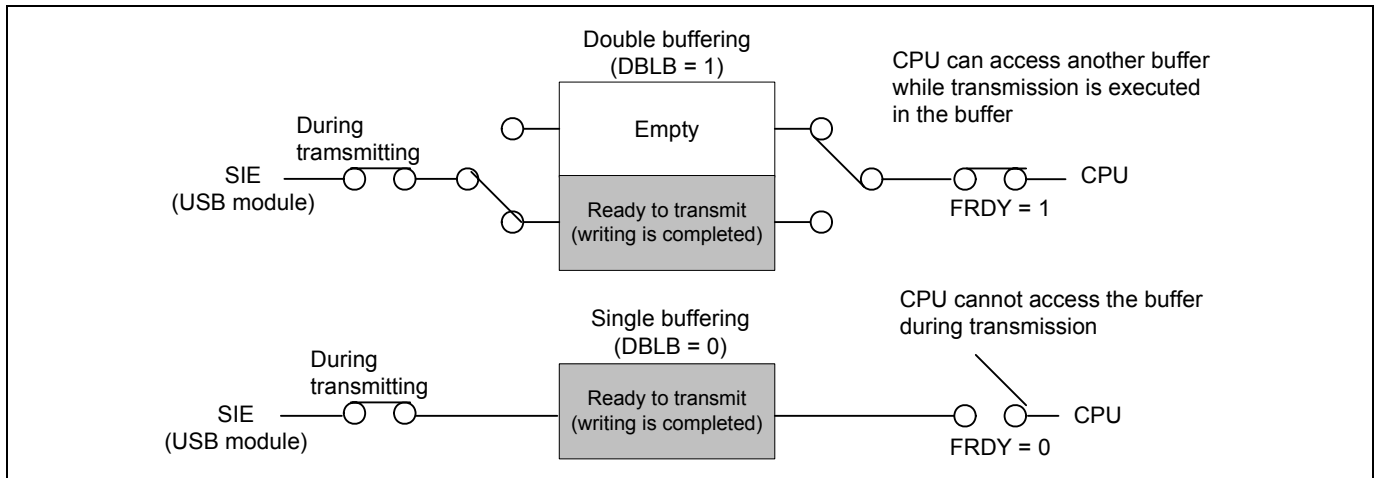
Double buffering
(DBLB = 1)

CPU can access another buffer while transmission is executed in the buffer

During tramsmitting

SIE
(USB module)

Empty

Ready to transmit
(writing is completed)

CPU

FRDY = 1

Single buffering
(DBLB = 0)

CPU cannot access the buffer during transmission

During transmitting

SIE
(USB module)

Ready to transmit
(writing is completed)

CPU

FRDY = 0